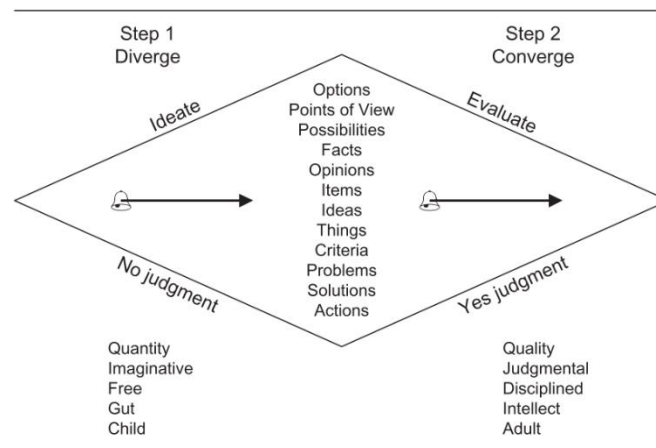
Step 1
Diverge

Step 2
Converge

Ideate

Evaluate

Options
Points of View
Possibilities
Facts
Opinions
Items
Ideas
Things
Criteria
Problems
Solutions
Actions

No judgment

Yes judgment

Quantity
Imaginative
Free
Gut
Child

Quality
Judgmental
Disciplined
Intellect
Adult